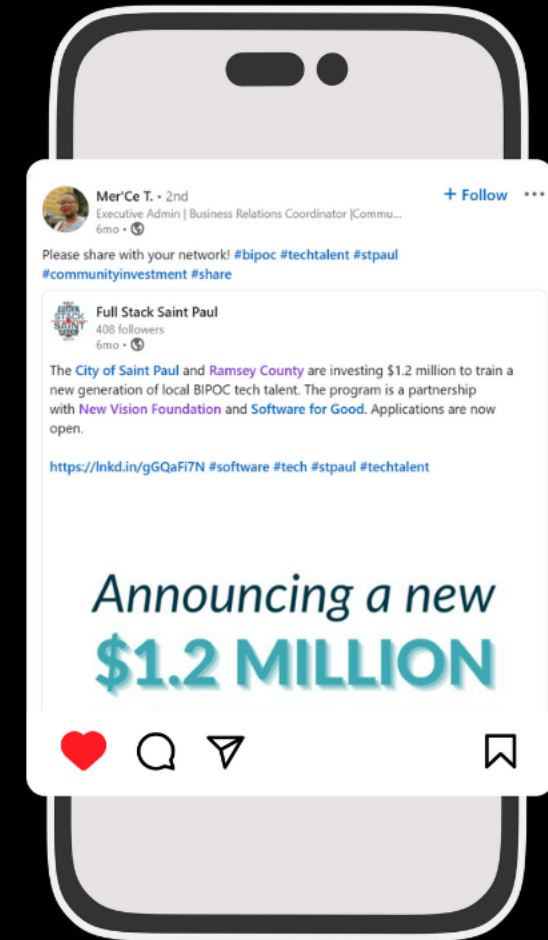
Mer'Ce T. • 2nd
Executive Admin | Business Relations Coordinator |Commu...
6mo •

+ Follow •••

Please share with your network! #bipoc #techtalent #stpaul #communityinvestment #share

FULL STACK SAINT PAUL

Full Stack Saint Paul
408 followers
6mo •

The City of Saint Paul and Ramsey County are investing $1.2 million to train a new generation of local BIPOC tech talent. The program is a partnership with New Vision Foundation and Software for Good. Applications are now open.

https://lnkd.in/gGQaFi7N #software #tech #stpaul #techtalent

Announcing a new
$1.2 MILLION